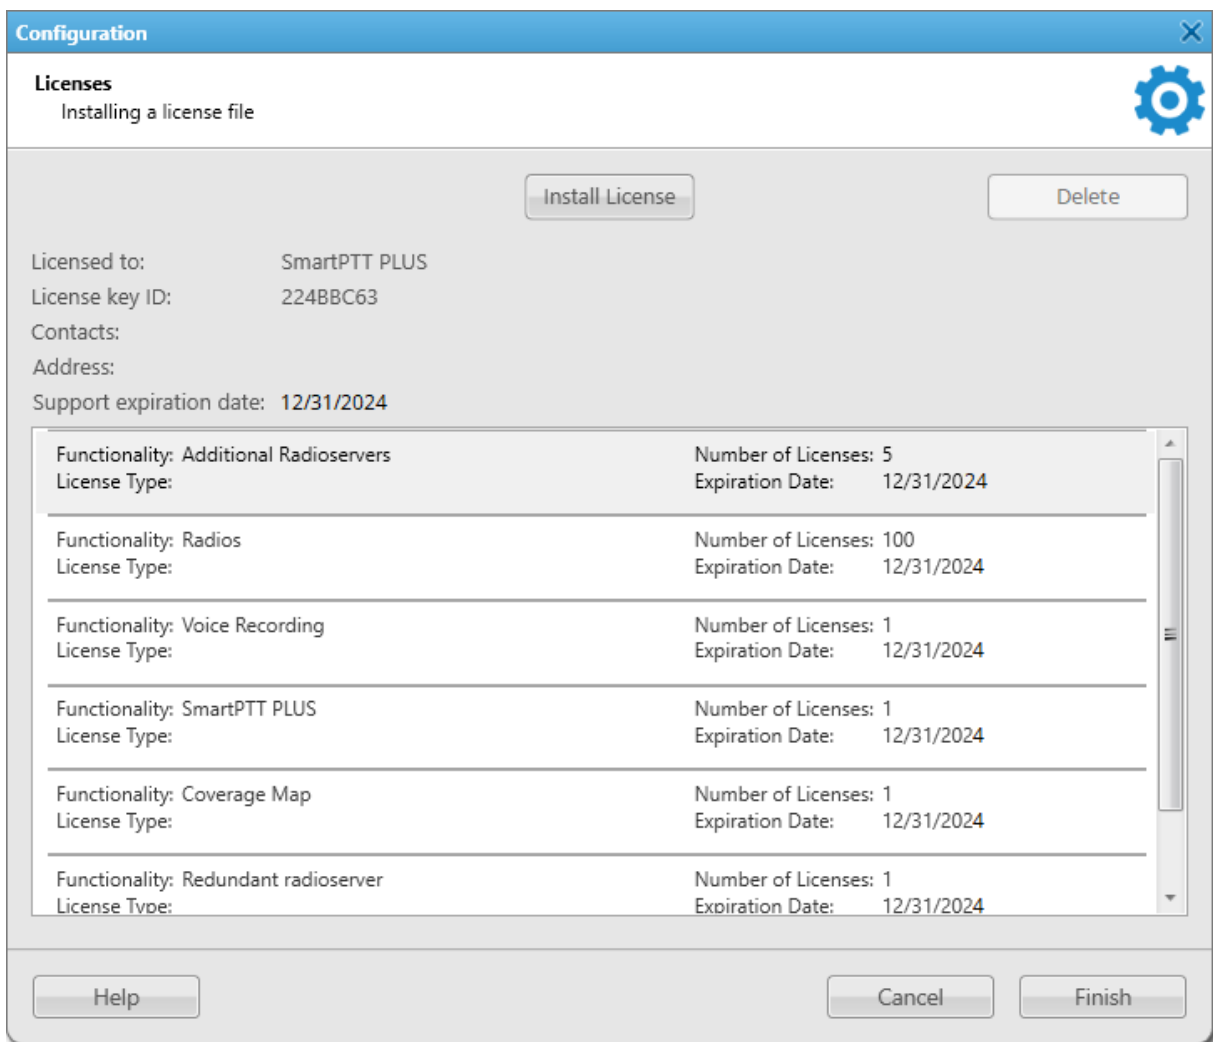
Configuration

Licenses
Installing a license file

Install License

Delete

Licensed to: SmartPTT PLUS
License key ID: 224BBC63
Contacts:
Address:
Support expiration date: 12/31/2024

Functionality: Additional Radioservers
License Type:
Number of Licenses: 5
Expiration Date: 12/31/2024

Functionality: Radios
License Type:
Number of Licenses: 100
Expiration Date: 12/31/2024

Functionality: Voice Recording
License Type:
Number of Licenses: 1
Expiration Date: 12/31/2024

Functionality: SmartPTT PLUS
License Type:
Number of Licenses: 1
Expiration Date: 12/31/2024

Functionality: Coverage Map
License Type:
Number of Licenses: 1
Expiration Date: 12/31/2024

Functionality: Redundant radioserver
License Type:
Number of Licenses: 1
Expiration Date: 12/31/2024

Help

Cancel

Finish